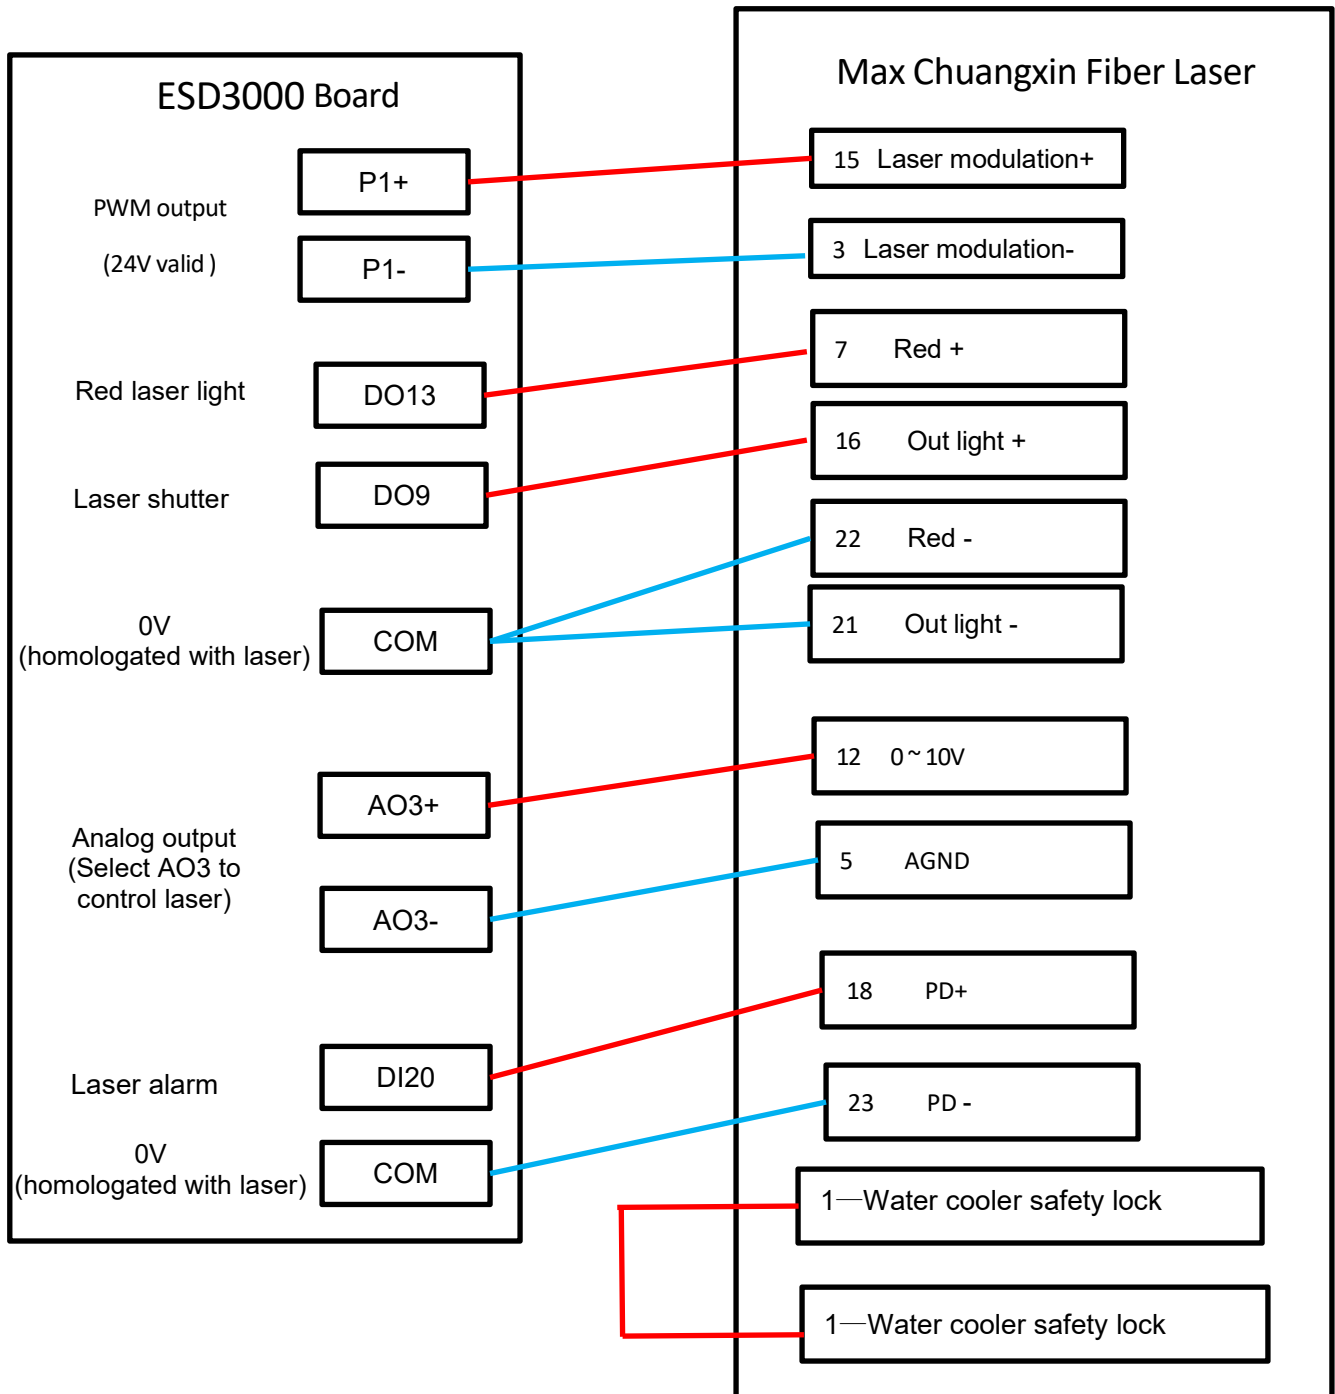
ESD3000 Board

PWM output

(24V valid )

P1+

P1-

Red laser light

DO13

Laser shutter

DO9

0V
(homologated with laser)

COM

AO3+

Analog output
(Select AO3 to control laser)

AO3-

Laser alarm

DI20

0V
(homologated with laser)

COM

Max Chuangxin Fiber Laser

15 Laser modulation+

3 Laser modulation-

7 Red +

16 Out light +

22 Red -

21 Out light -

12 0~10V

5 AGND

18 PD+

23 PD -

1—Water cooler safety lock

1—Water cooler safety lock